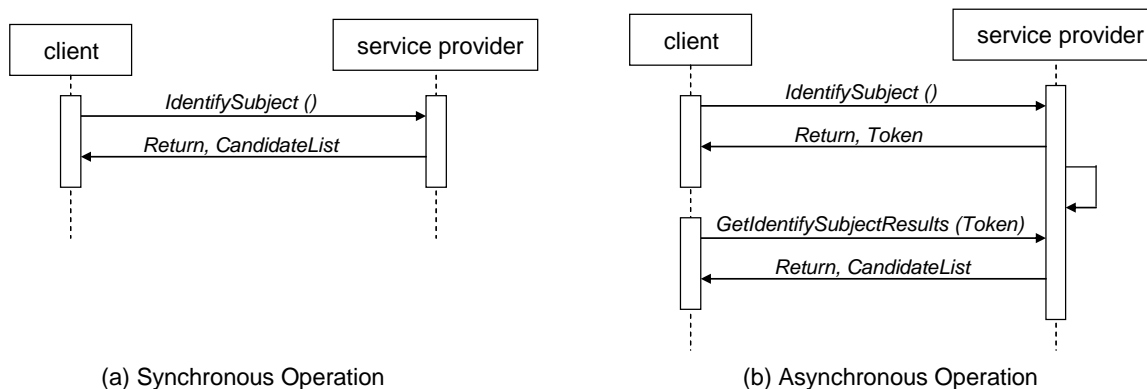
client

service provider

IdentifySubject ()

Return, CandidateList

(a) Synchronous Operation

client

service provider

IdentifySubject ()

Return, Token

GetIdentifySubjectResults (Token)

Return, CandidateList

(b) Asynchronous Operation